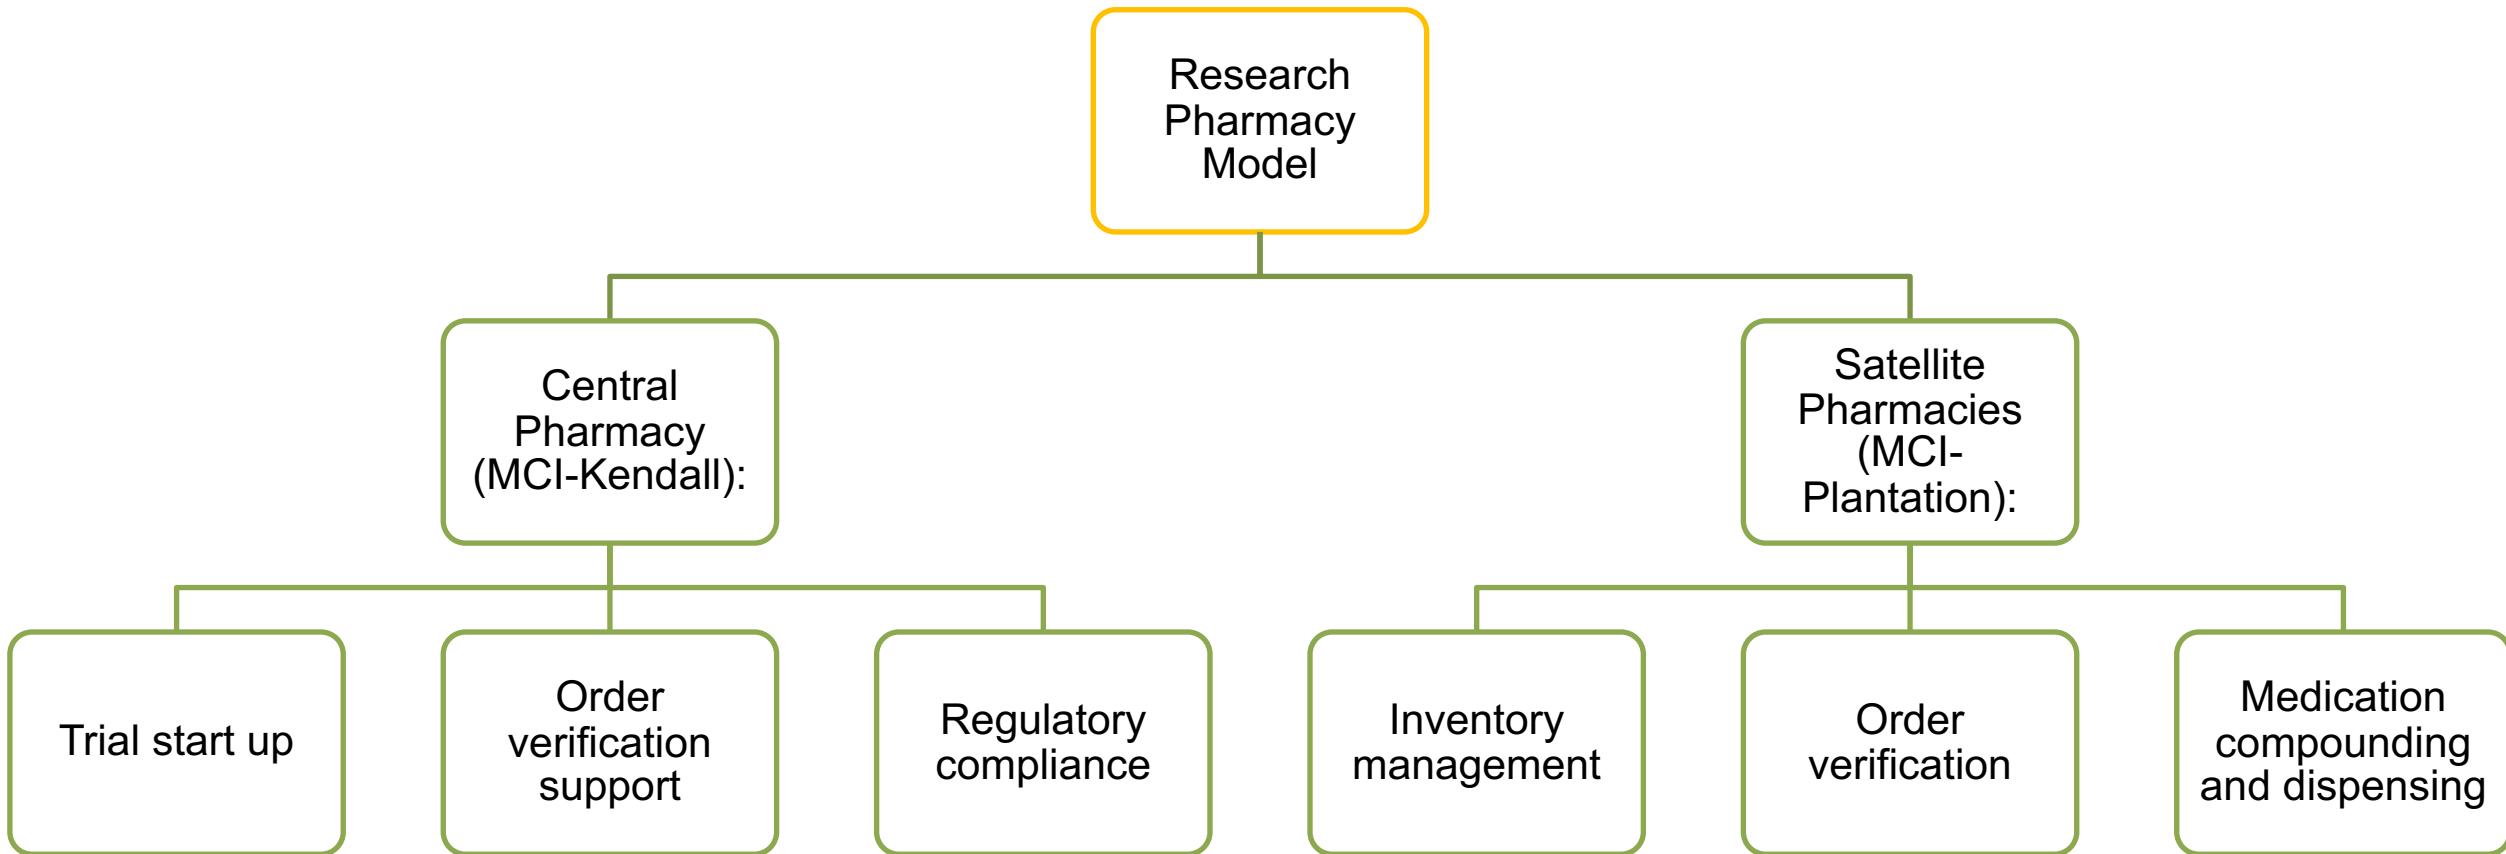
Research Pharmacy Model

Central Pharmacy (MCI-Kendall):

Satellite Pharmacies (MCI-Plantation):

Trial start up

Order verification support

Regulatory compliance

Inventory management

Order verification

Medication compounding and dispensing